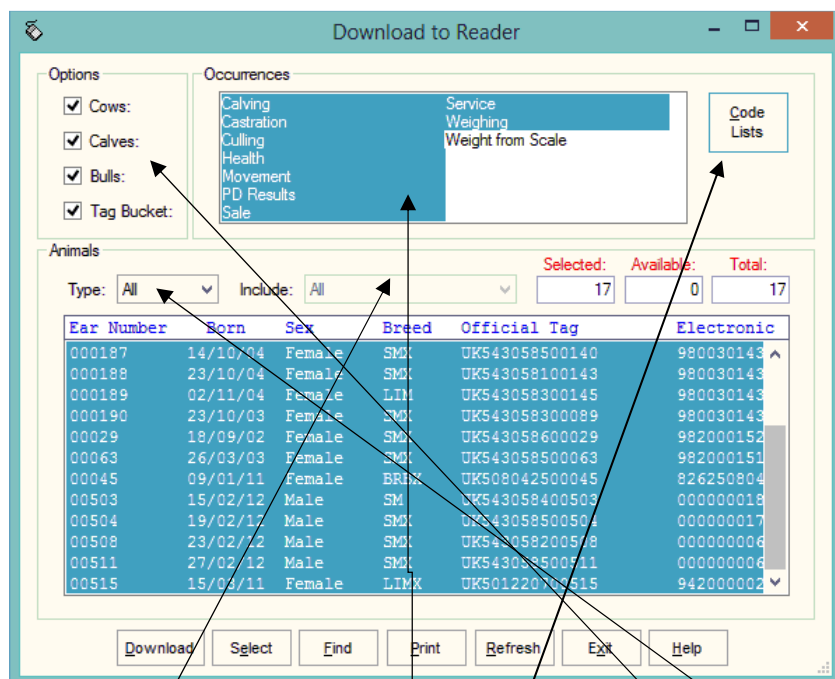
Download to Reader

Options
Cows:
Calves:
Bulls:
Tag Bucket:

Occurrences
Calving
Castration
Culling
Health
Movement
PD Results
Sale
Service
Weighing
Weight from Scale

Code Lists

Animals
Selected: 17
Available: 0
Total: 17
Type: All
Include: All

| Ear Number | Born | Sex | Breed | Official Tag | Electronic |
|---|---|---|---|---|---|
| 000187 | 14/10/04 | Female | SMX | UK543058500140 | 980030143 |
| 000188 | 23/10/04 | Female | SMX | UK543058100143 | 980030143 |
| 000189 | 02/11/04 | Female | LIM | UK543058300145 | 980030143 |
| 000190 | 23/10/03 | Female | SMX | UK543058300089 | 980030143 |
| 00029 | 18/09/02 | Female | SMX | UK543058600029 | 982000152 |
| 00063 | 26/03/03 | Female | SMX | UK543058500063 | 982000151 |
| 00045 | 09/01/11 | Female | BRBX | UK508042500045 | 826250804 |
| 00503 | 15/02/12 | Male | SM | UK543058400503 | 000000018 |
| 00504 | 19/02/12 | Male | SMX | UK543058500504 | 000000017 |
| 00508 | 23/02/12 | Male | SMX | UK543058200508 | 000000006 |
| 00511 | 27/02/12 | Male | SMX | UK543058500511 | 000000006 |
| 00515 | 15/03/11 | Female | LIMX | UK501220700515 | 942000002 |

Download Select Find Print Refresh Exit Help